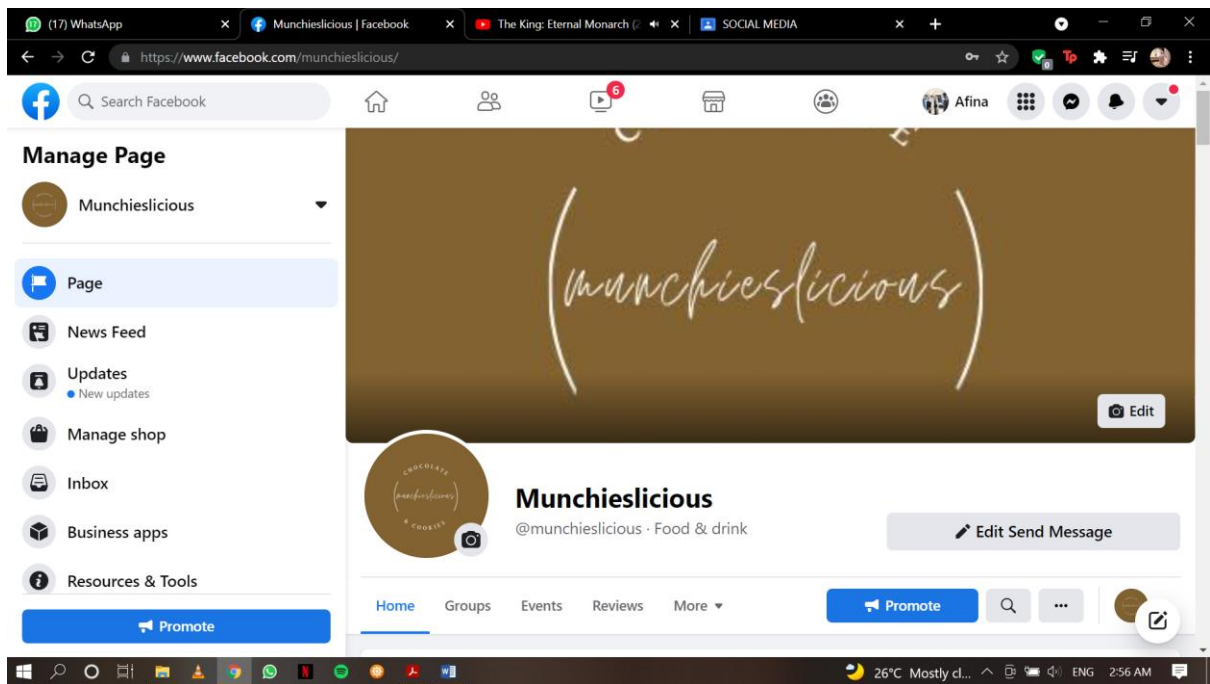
(17) WhatsApp
Munchieslicious | Facebook
The King: Eternal Monarch (
SOCIAL MEDIA

https://www.facebook.com/munchieslicious/

Search Facebook

6

Afina

Manage Page

Munchieslicious

Page

News Feed

Updates
• New updates

Manage shop

Inbox

Business apps

Resources & Tools

Promote

(munchieslicious)

Edit

CHOCOLATE
(munchieslicious)
& COOKIES

Munchieslicious
@munchieslicious · Food & drink

Edit Send Message

Home Groups Events Reviews More

Promote

26°C Mostly cl... ENG 2:56 AM